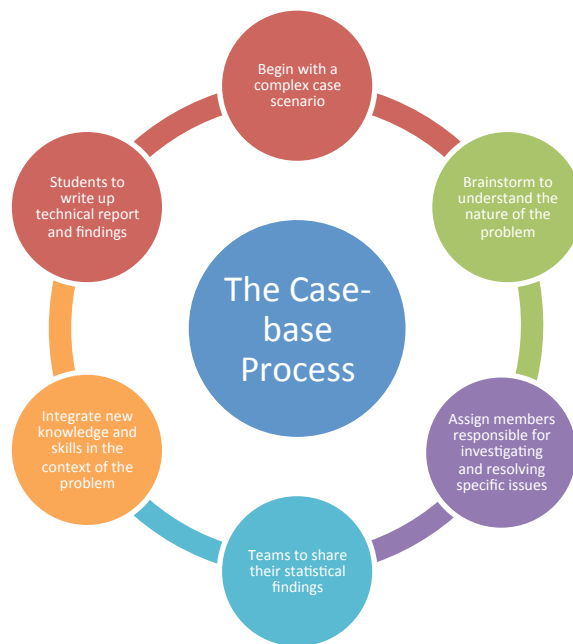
Begin with a complex case scenario

Brainstorm to understand the nature of the problem

Assign members responsible for investigating and resolving specific issues

Teams to share their statistical findings

Integrate new knowledge and skills in the context of the problem

Students to write up technical report and findings

The Case-base Process